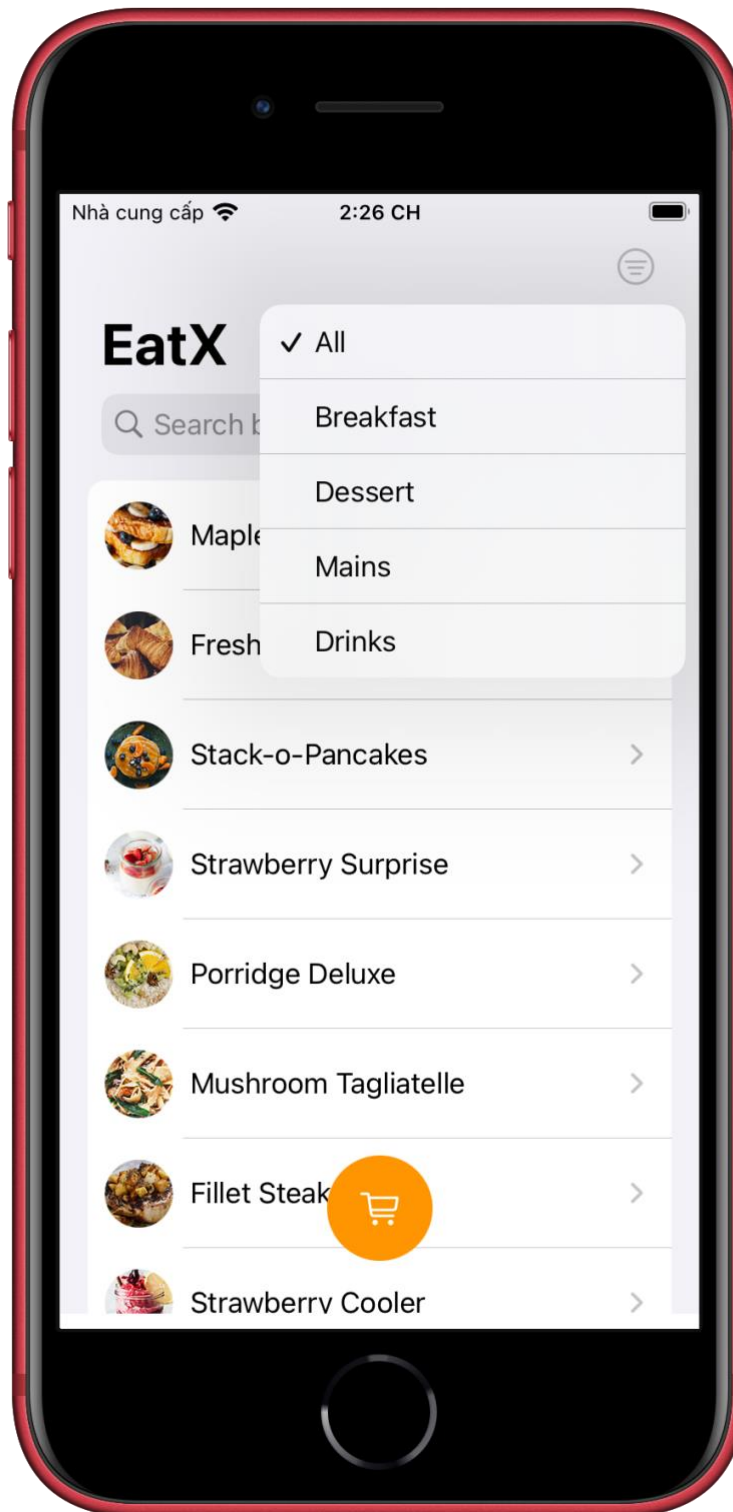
Nhà cung cấp 2:26 CH

EatX

Search b

✓ All

Breakfast

Dessert

Mains

Drinks

Maple

Fresh

Stack-o-Pancakes

Strawberry Surprise

Porridge Deluxe

Mushroom Tagliatelle

Fillet Steak

Strawberry Cooler